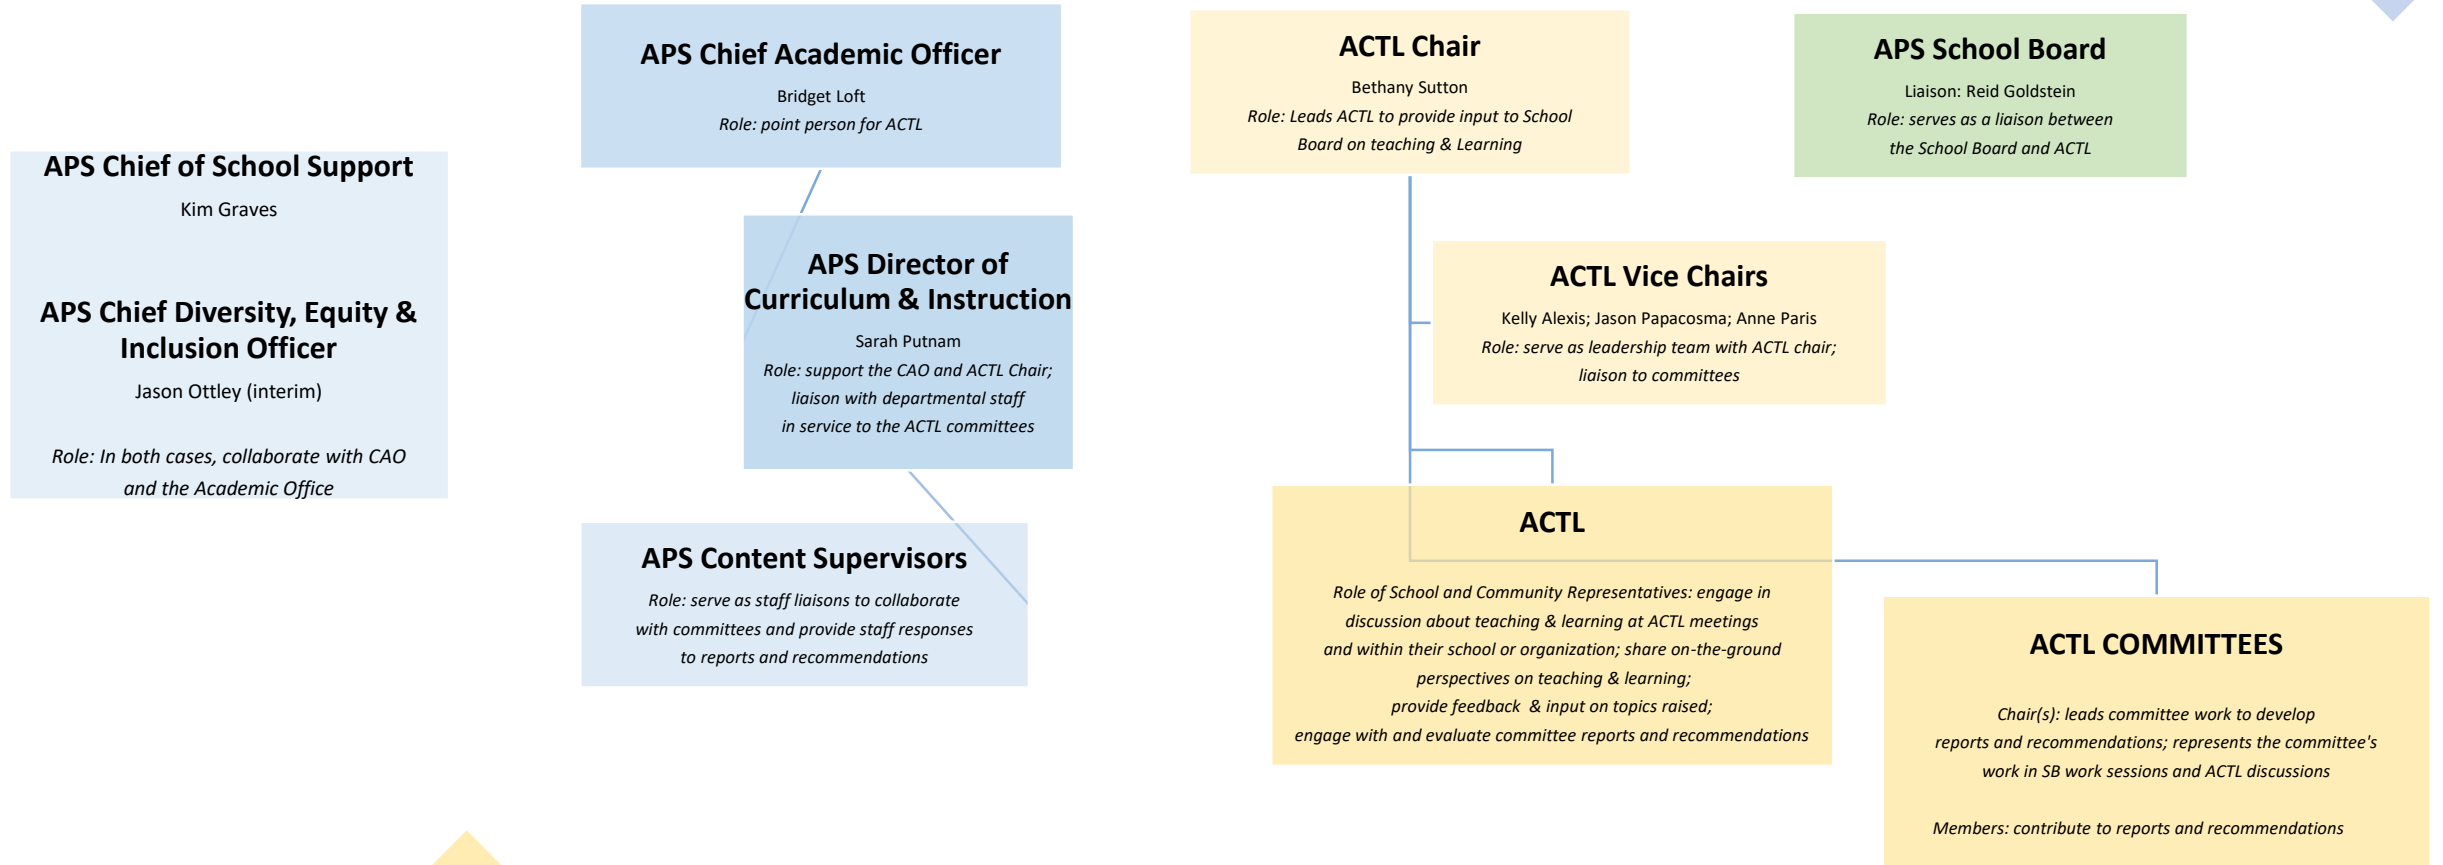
APS Chief of School Support
Kim Graves

APS Chief Diversity, Equity & Inclusion Officer
Jason Ottley (interim)

Role: In both cases, collaborate with CAO and the Academic Office

APS Chief Academic Officer
Bridget Loft
Role: point person for ACTL

APS Director of Curriculum & Instruction
Sarah Putnam
Role: support the CAO and ACTL Chair; liaison with departmental staff in service to the ACTL committees

APS Content Supervisors
Role: serve as staff liaisons to collaborate with committees and provide staff responses to reports and recommendations

ACTL Chair
Bethany Sutton
Role: Leads ACTL to provide input to School Board on teaching & Learning

APS School Board
Liaison: Reid Goldstein
Role: serves as a liaison between the School Board and ACTL

ACTL Vice Chairs
Kelly Alexis; Jason Papacosma; Anne Paris
Role: serve as leadership team with ACTL chair; liaison to committees

ACTL
Role of School and Community Representatives: engage in discussion about teaching & learning at ACTL meetings and within their school or organization; share on-the-ground perspectives on teaching & learning; provide feedback & input on topics raised; engage with and evaluate committee reports and recommendations

ACTL COMMITTEES
Chair(s): leads committee work to develop reports and recommendations; represents the committee's work in SB work sessions and ACTL discussions

Members: contribute to reports and recommendations